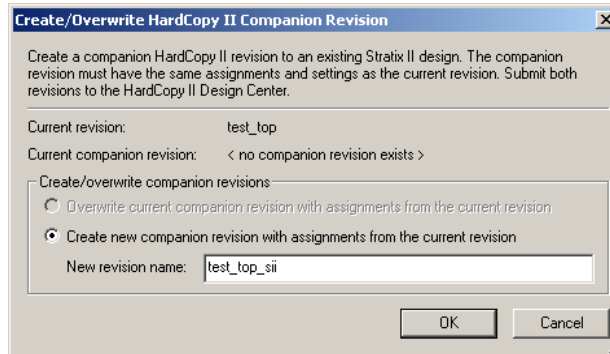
Create/Overwrite HardCopy II Companion Revision

Create a companion HardCopy II revision to an existing Stratix II design. The companion revision must have the same assignments and settings as the current revision. Submit both revisions to the HardCopy II Design Center.

Current revision: test_top

Current companion revision: < no companion revision exists >

Create/overwrite companion revisions

Overwrite current companion revision with assignments from the current revision

Create new companion revision with assignments from the current revision

New revision name: test_top_sii

OK

Cancel